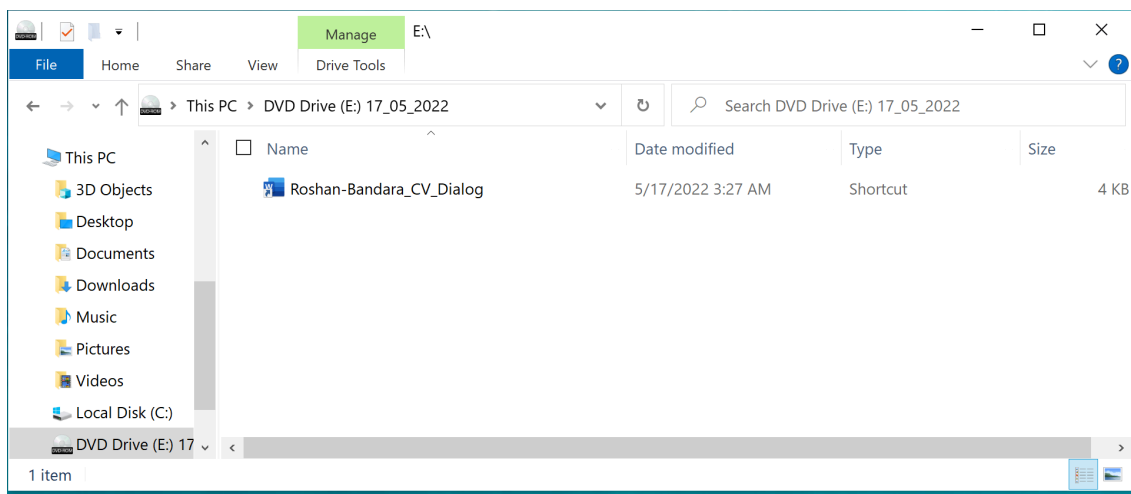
Manage E:\

File Home Share View Drive Tools

This PC > DVD Drive (E:) 17_05_2022

Search DVD Drive (E:) 17_05_2022

This PC
3D Objects
Desktop
Documents
Downloads
Music
Pictures
Videos
Local Disk (C:)
DVD Drive (E:) 17

| Name | Date modified | Type | Size |
|---|---|---|---|
| Roshan-Bandara_CV_Dialog | 5/17/2022 3:27 AM | Shortcut | 4 KB |

1 item